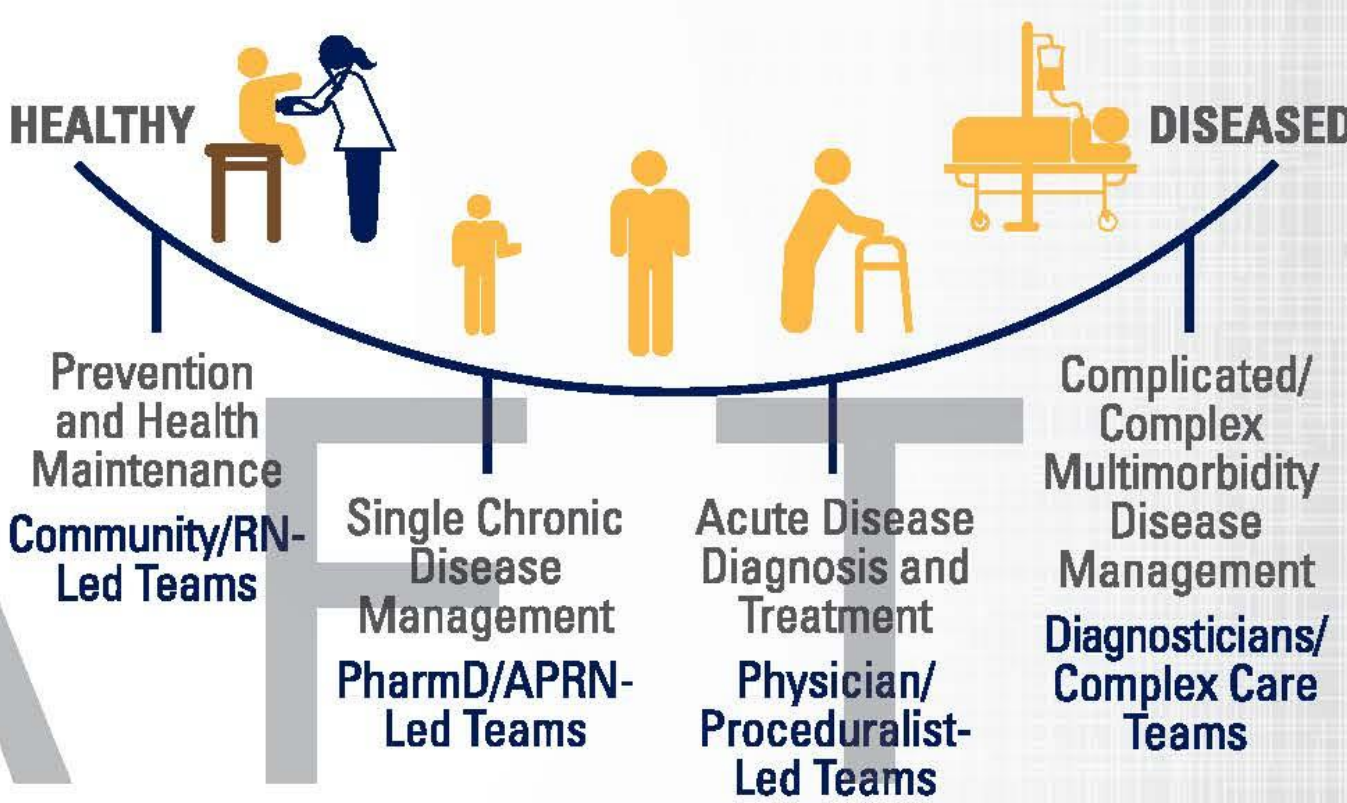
HEALTHY

DISEASED

Prevention and Health Maintenance

Community/RN-Led Teams

Single Chronic Disease Management

PharmD/APRN-Led Teams

Acute Disease Diagnosis and Treatment

Physician/Proceduralist-Led Teams

Complicated/Complex Multimorbidity Disease Management

Diagnosticians/Complex Care Teams